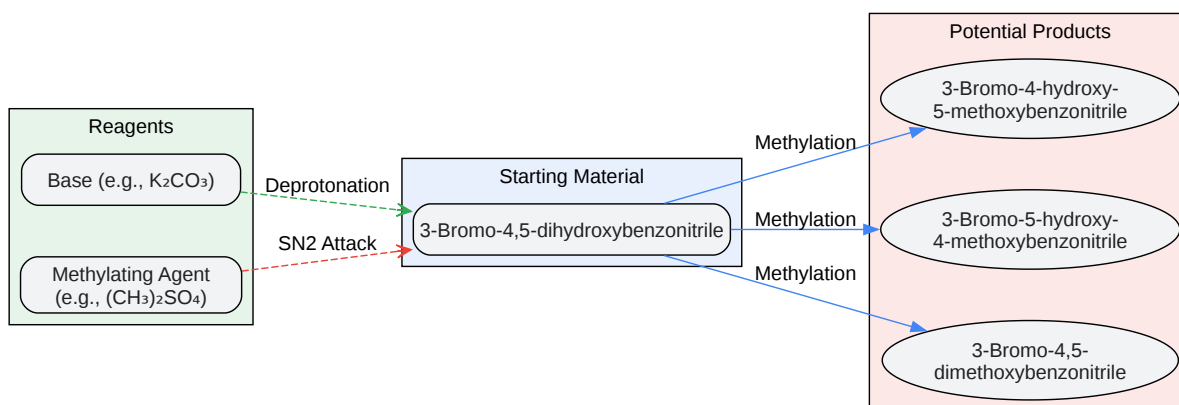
Reagents

Base (e.g., $K_2CO_3$)

Methylating Agent (e.g., $(CH_3)_2SO_4$)

Deprotonation

SN2 Attack

Starting Material

3-Bromo-4,5-dihydroxybenzonitrile

Methylation

Methylation

Methylation

Potential Products

3-Bromo-4-hydroxy-5-methoxybenzonitrile

3-Bromo-5-hydroxy-4-methoxybenzonitrile

3-Bromo-4,5-dimethoxybenzonitrile